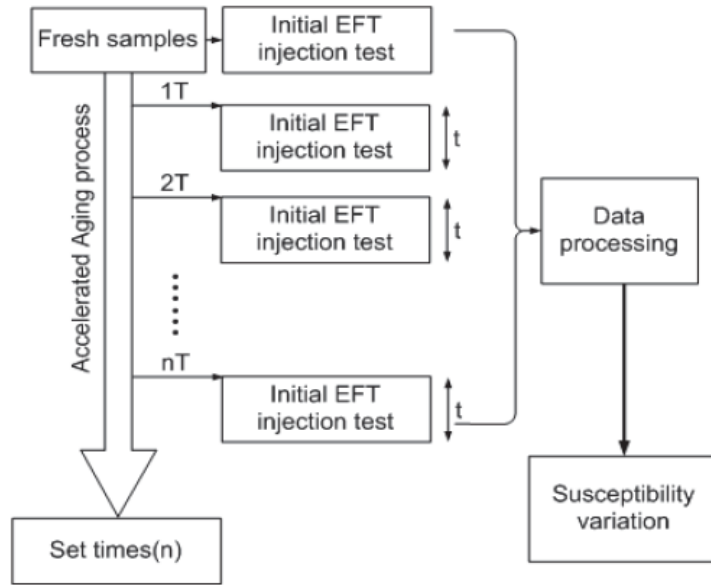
Fresh samples

Initial EFT injection test

Accelerated Aging process

1T

Initial EFT injection test

t

2T

Initial EFT injection test

t

......

nT

Initial EFT injection test

t

Data processing

Susceptibility variation

Set times(n)